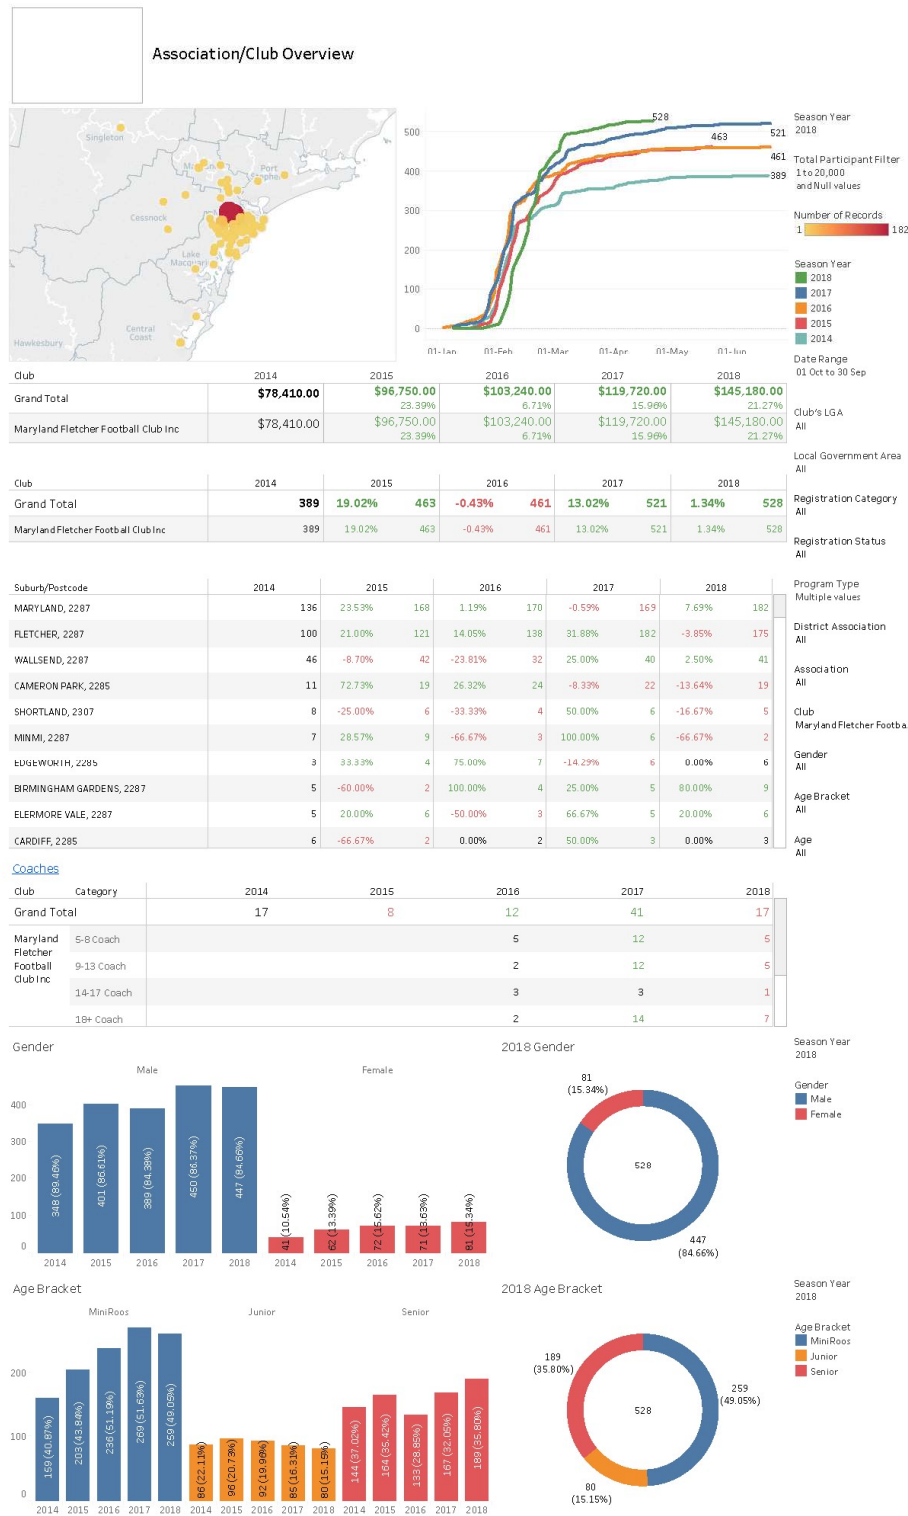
Association/Club Overview

Singleton
Port Stephens
Cessnock
Lake Macquarie
Central Coast
Hawkesbury

500
400
300
200
100
0
01-Jan 01-Feb 01-Mar 01-Apr 01-May 01-Jun
528
463
521
461
389

Season Year
2018

Total Participant Filter
1 to 20,000
and Null values

Number of Records
1 182

Season Year
2018
2017
2016
2015
2014

Date Range
01 Oct to 30 Sep

| Club | 2014 | 2015 | 2016 | 2017 | 2018 |
|---|---|---|---|---|---|
| Grand Total | $78,410.00 | $96,750.00 23.39% | $103,240.00 6.71% | $119,720.00 15.96% | $145,180.00 21.27% |
| Maryland Fletcher Football Club Inc | $78,410.00 | $96,750.00 23.39% | $103,240.00 6.71% | $119,720.00 15.96% | $145,180.00 21.27% |

Club's LGA
All

Local Government Area
All

| Club | 2014 | 2015 | | 2016 | | 2017 | | 2018 | |
|---|---|---|---|---|---|---|---|---|---|
| Grand Total | 389 | 19.02% | 463 | -0.43% | 461 | 13.02% | 521 | 1.34% | 528 |
| Maryland Fletcher Football Club Inc | 389 | 19.02% | 463 | -0.43% | 461 | 13.02% | 521 | 1.34% | 528 |

Registration Category
All

Registration Status
All

| Suburb/Postcode | 2014 | 2015 | | 2016 | | 2017 | | 2018 | |
|---|---|---|---|---|---|---|---|---|---|
| MARYLAND, 2287 | 136 | 23.53% | 168 | 1.19% | 170 | -0.59% | 169 | 7.69% | 182 |
| FLETCHER, 2287 | 100 | 21.00% | 121 | 14.05% | 138 | 31.88% | 182 | -3.85% | 175 |
| WALLSEND, 2287 | 46 | -8.70% | 42 | -23.81% | 32 | 25.00% | 40 | 2.50% | 41 |
| CAMERON PARK, 2285 | 11 | 72.73% | 19 | 26.32% | 24 | -8.33% | 22 | -13.64% | 19 |
| SHORTLAND, 2307 | 8 | -25.00% | 6 | -33.33% | 4 | 50.00% | 6 | -16.67% | 5 |
| MINMI, 2287 | 7 | 28.57% | 9 | -66.67% | 3 | 100.00% | 6 | -66.67% | 2 |
| EDGEWORTH, 2285 | 3 | 33.33% | 4 | 75.00% | 7 | -14.29% | 6 | 0.00% | 6 |
| BIRMINGHAM GARDENS, 2287 | 5 | -60.00% | 2 | 100.00% | 4 | 25.00% | 5 | 80.00% | 9 |
| ELERMORE VALE, 2287 | 5 | 20.00% | 6 | -50.00% | 3 | 66.67% | 5 | 20.00% | 6 |
| CARDIFF, 2285 | 6 | -66.67% | 2 | 0.00% | 2 | 50.00% | 3 | 0.00% | 3 |

Program Type
Multiple values

District Association
All

Association
All

Club
Maryland Fletcher Footba

Gender
All

Age Bracket
All

Age
All

Coaches

| Club | Category | 2014 | 2015 | 2016 | 2017 | 2018 |
|---|---|---|---|---|---|---|
| Grand Total | | 17 | 8 | 12 | 41 | 17 |
| Maryland Fletcher Football Club Inc | 5-8 Coach | | | 5 | 12 | 5 |
| | 9-13 Coach | | | 2 | 12 | 5 |
| | 14-17 Coach | | | 3 | 3 | 1 |
| | 18+ Coach | | | 2 | 14 | 7 |

Gender
Male Female
400
300
200
100
0
348 (89.46%) 401 (86.61%) 389 (84.38%) 450 (86.37%) 447 (84.66%) 41 (10.54%) 62 (13.39%) 72 (15.62%) 71 (13.63%) 81 (15.34%)
2014 2015 2016 2017 2018 2014 2015 2016 2017 2018

2018 Gender
81
(15.34%)
528
447
(84.66%)

Season Year
2018

Gender
Male
Female

Age Bracket
MiniRoos Junior Senior
200
100
0
159 (40.87%) 203 (43.84%) 236 (51.19%) 269 (51.63%) 259 (49.05%) 86 (22.11%) 96 (20.73%) 92 (19.96%) 85 (16.31%) 80 (15.15%) 144 (37.02%) 164 (35.42%) 133 (28.85%) 167 (32.05%) 189 (35.80%)
2014 2015 2016 2017 2018 2014 2015 2016 2017 2018 2014 2015 2016 2017 2018

2018 Age Bracket
189
(35.80%)
528
259
(49.05%)
80
(15.15%)

Season Year
2018

Age Bracket
MiniRoos
Junior
Senior